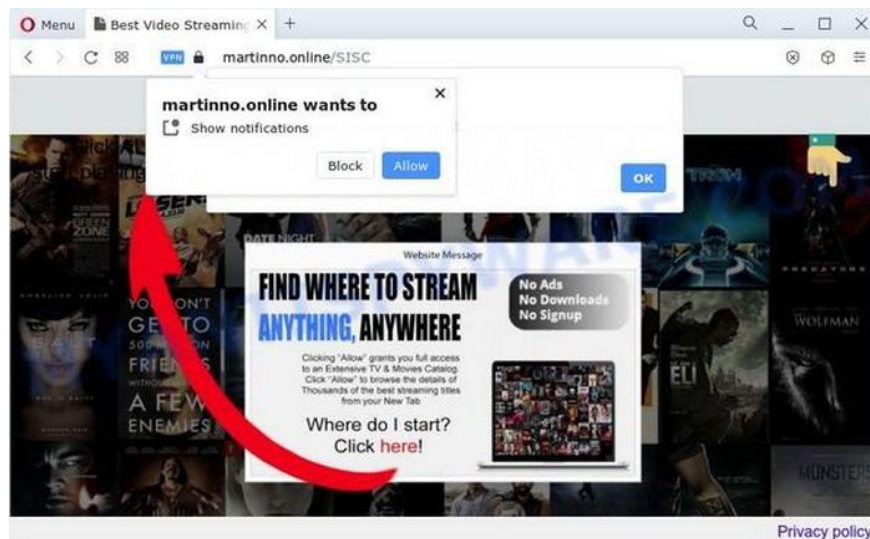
Menu Best Video Streamin ×  +

VPN martinno.online/SISC

martinno.online wants to
Show notifications
Block Allow

OK

Website Message

FIND WHERE TO STREAM
ANYTHING, ANYWHERE

No Ads
No Downloads
No Signup

Clicking "Allow" grants you full access to an Extensive TV & Movies Catalog. Click "Allow" to browse the details of Thousands of the best streaming titles from your New Tab

Where do I start?
Click here!

DATE NIGHT
YOU DON'T GET TO 500 MILLION FRIENDS WITHOUT MAKING A FEW ENEMIES
ELI
WOLFMAN
MONSTERS
TRON

Privacy policy